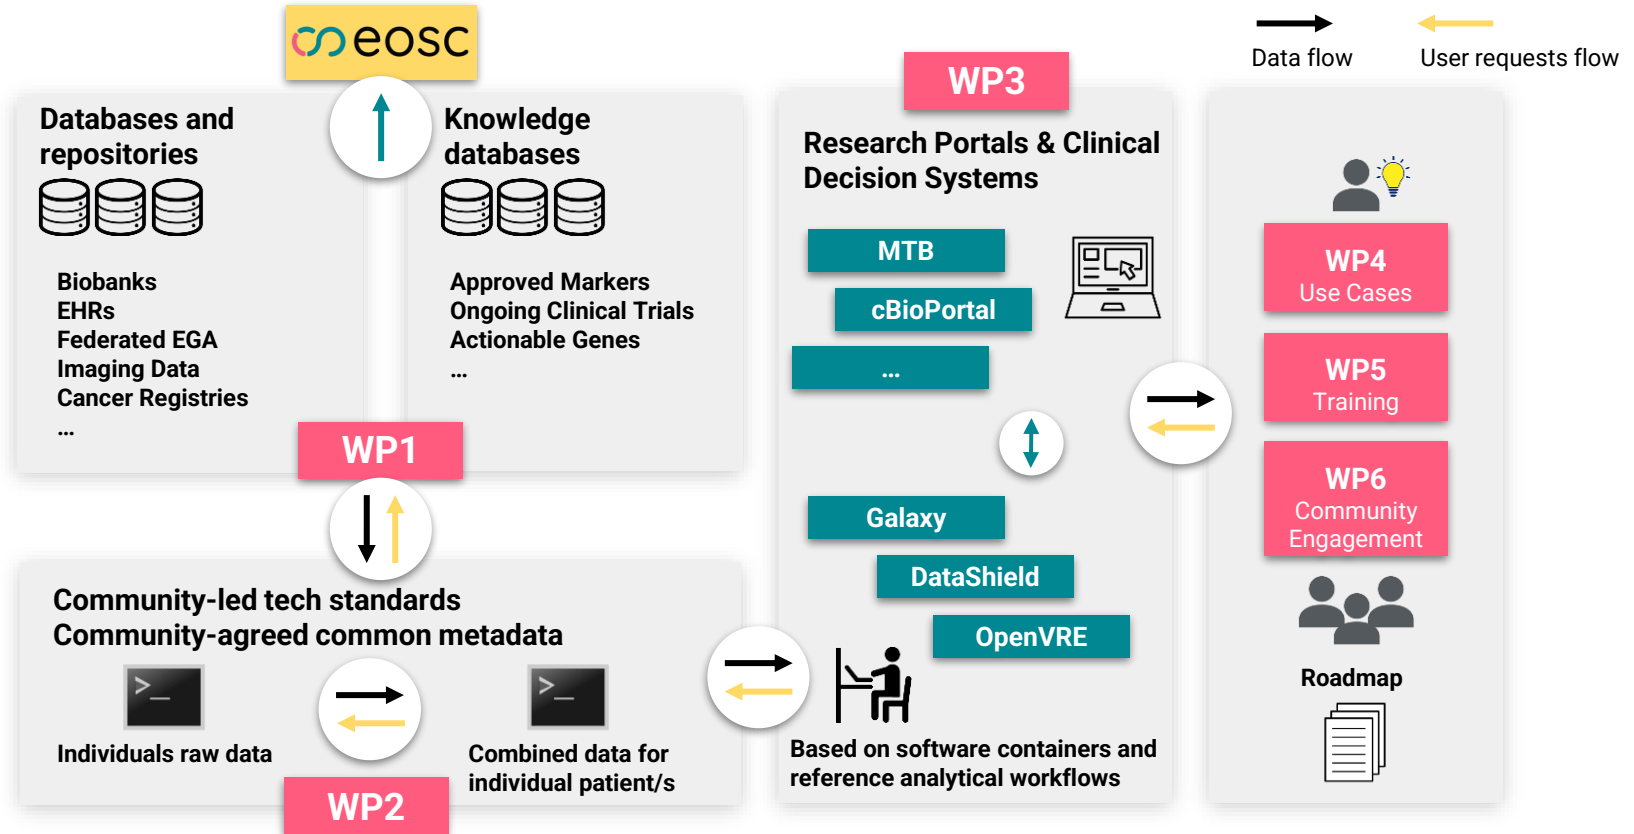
eosc

Data flow

User requests flow

Databases and repositories

Biobanks
EHRs
Federated EGA
Imaging Data
Cancer Registries
...

Knowledge databases

Approved Markers
Ongoing Clinical Trials
Actionable Genes
...

WP1

WP3

Research Portals & Clinical Decision Systems

MTB

cBioPortal

...

Galaxy

DataShield

OpenVRE

Based on software containers and reference analytical workflows

WP4
Use Cases

WP5
Training

WP6
Community Engagement

Roadmap

Community-led tech standards
Community-agreed common metadata

>_

Individuals raw data

>_

Combined data for individual patient/s

WP2